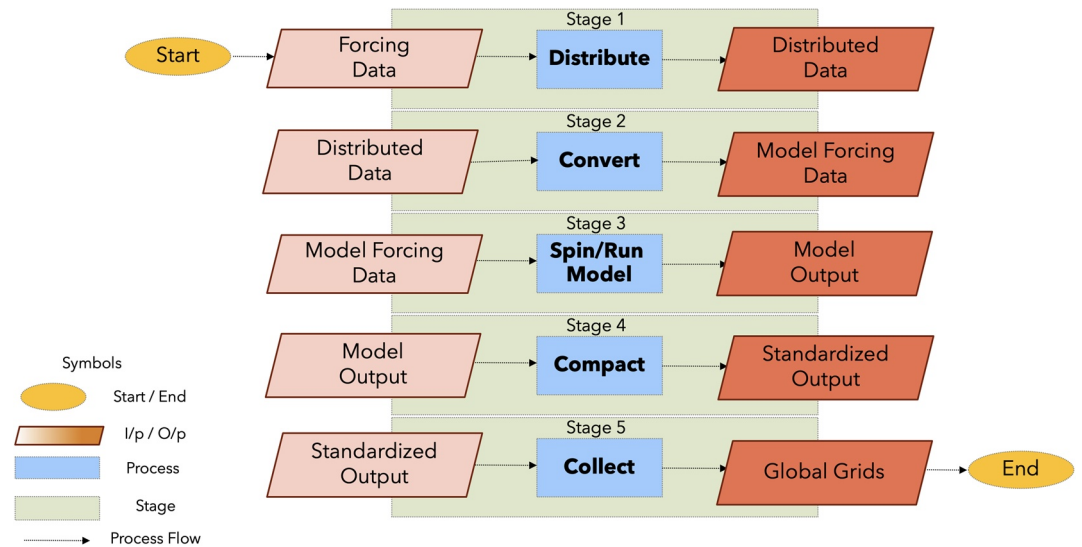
Start

Stage 1

Forcing Data

Distribute

Distributed Data

Stage 2

Distributed Data

Convert

Model Forcing Data

Stage 3

Model Forcing Data

Spin/Run Model

Model Output

Stage 4

Model Output

Compact

Standardized Output

Stage 5

Standardized Output

Collect

Global Grids

End

Symbols

Start / End

I/p / O/p

Process

Stage

Process Flow